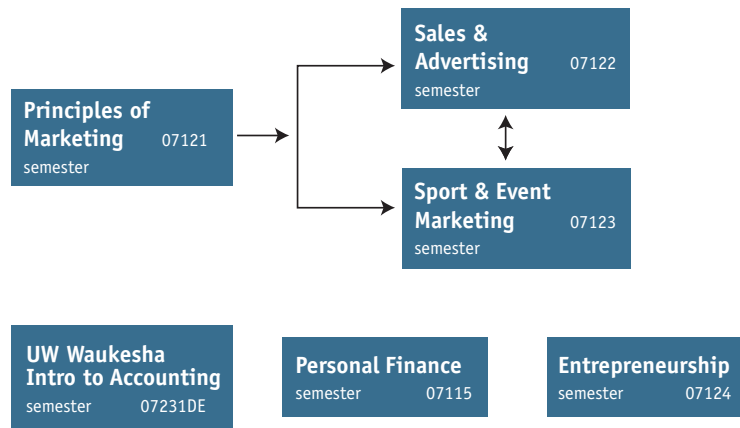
Principles of Marketing 07121
semester

Sales & Advertising 07122
semester

Sport & Event Marketing 07123
semester

UW Waukesha Intro to Accounting
semester 07231DE

Personal Finance
semester 07115

Entrepreneurship
semester 07124